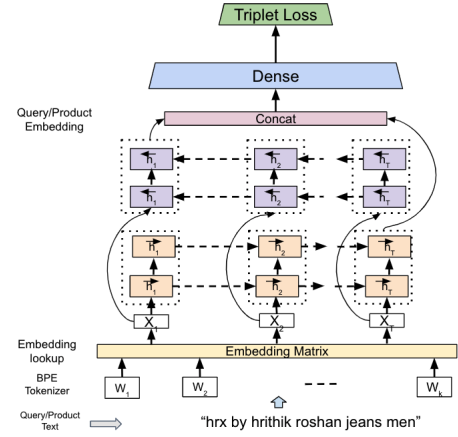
Triplet Loss

Dense

Query/Product Embedding

Concat

$\overleftarrow{h}_1$ $\overleftarrow{h}_2$ $\overleftarrow{h}_T$

$\overleftarrow{h}_1$ $\overleftarrow{h}_2$ $\overleftarrow{h}_T$

$\overrightarrow{h}_1$ $\overrightarrow{h}_2$ $\overrightarrow{h}_T$

$\overrightarrow{h}_1$ $\overrightarrow{h}_2$ $\overrightarrow{h}_T$

$X_1$ $X_2$ $X_T$

Embedding lookup

Embedding Matrix

BPE Tokenizer

$W_1$ $W_2$ $W_k$

Query/Product Text

"hrx by hrithik roshan jeans men"